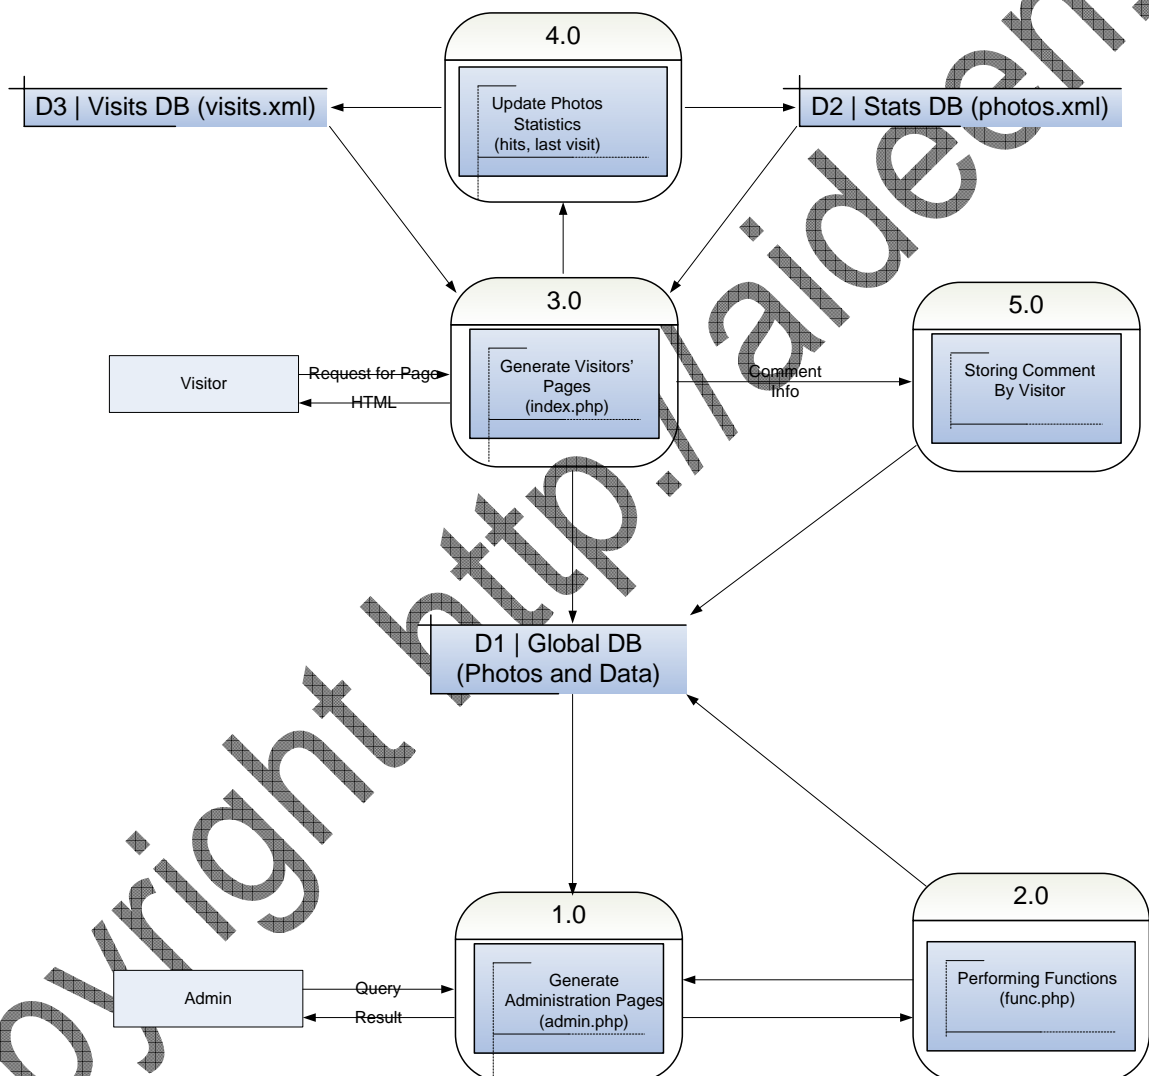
4.0

Update Photos Statistics (hits, last visit)

D3 | Visits DB (visits.xml)

D2 | Stats DB (photos.xml)

3.0

Generate Visitors' Pages (index.php)

Visitor

Request for Page

HTML

Comment Info

5.0

Storing Comment By Visitor

D1 | Global DB (Photos and Data)

1.0

Generate Administration Pages (admin.php)

Admin

Query

Result

2.0

Performing Functions (func.php)

opyright http://aideen.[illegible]